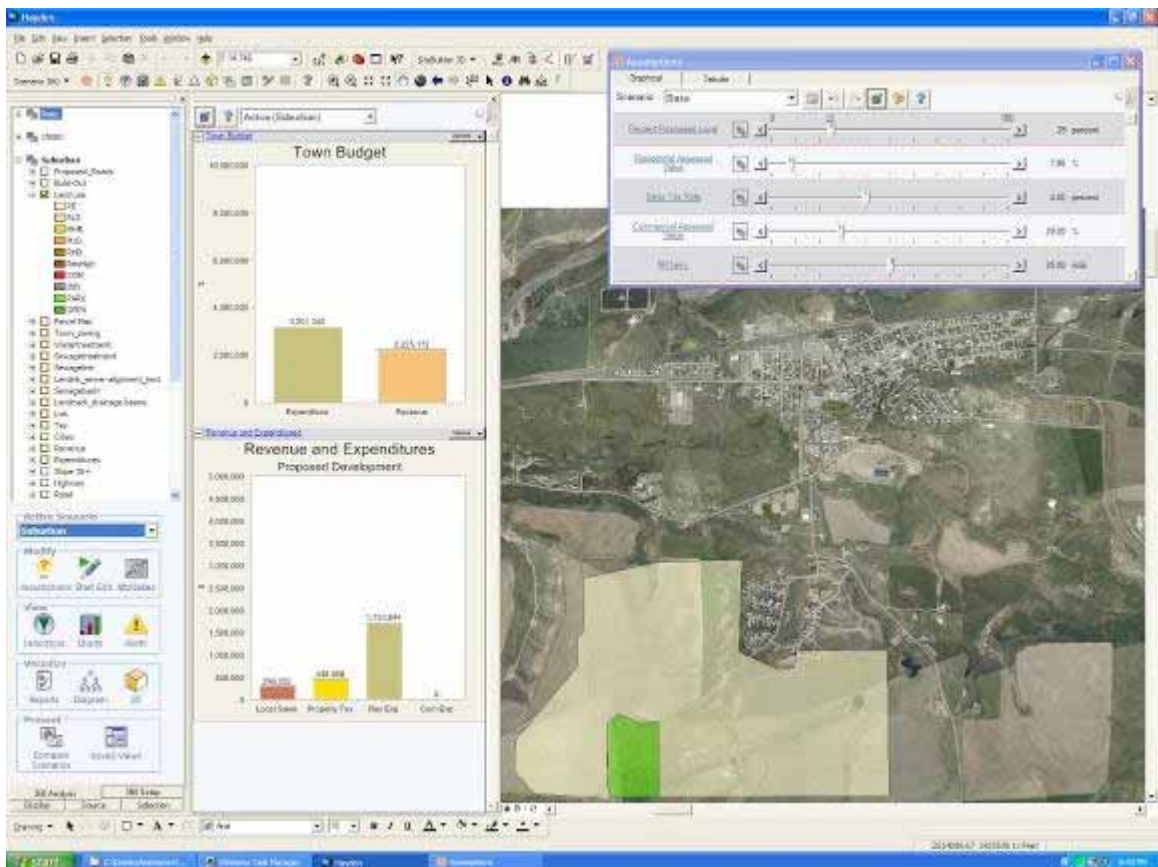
Hayden

File Edit View Insert Selection Tools Window Help

Active (Suburban)

Town Budget

Town Budget

10,000,000

8,000,000

6,000,000

4,000,000

2,000,000

0

3,051,340

2,455,170

Expenditure

Revenue

Revenue and Expenditures

Revenue and Expenditures

Proposed Development

5,000,000

4,500,000

4,000,000

3,500,000

3,000,000

2,500,000

2,000,000

1,500,000

1,000,000

500,000

0

1,733,844

Local Taxes

Property Tax

Res Exp

Com Exp

Suburban

Proposed_Roads

Build-Out

Landuse

Parcel Map

Town_zoning

Revenue

Expenditures

Highways

Road

Active Scenario

Suburban

Modify

Assumptions

Start Edit

Attributes

View

Indicators

Charts

Alerts

Visualize

Reports

Diagram

3D

Proposal

Compare Scenarios

Saved Views

Display

Source

Selection

Drawing

Arial

Assumptions

Graphical

Tabular

Scenario: Base

Percent Developed Land

25 percent

Residential Assessed Value

7.00 %

Sales Tax Rate

3.00 percent

Commercial Assessed Value

29.00 %

Mil Levy

65.00 mils

start

Windows Task Manager

Hayden

Assumptions